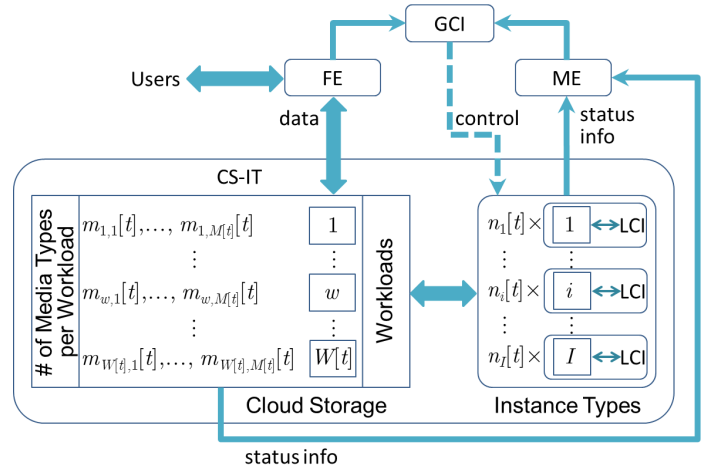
GCI

Users

FE

ME

data

control

status info

CS-IT

# of Media Types per Workload

$m_{1,1}[t], \ldots, m_{1,M[t]}[t]$

$\vdots$

$m_{w,1}[t], \ldots, m_{w,M[t]}[t]$

$\vdots$

$m_{W[t],1}[t], \ldots, m_{W[t],M[t]}[t]$

1

$\vdots$

$w$

$\vdots$

$W[t]$

Workloads

$n_1[t] \times$ 1 LCI

$\vdots$

$n_i[t] \times$ $i$ LCI

$\vdots$

$n_I[t] \times$ $I$ LCI

Cloud Storage

Instance Types

status info